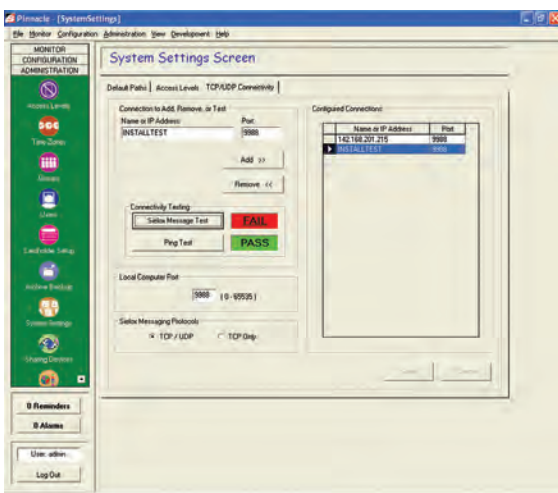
Pinnacle - [SystemSettings]

File Monitor Configuration Administration View Development Help

MONITOR
CONFIGURATION
ADMINISTRATION

Access Levels
Time Zones
Groups
Users
Cardholder Setup
Archive Backup
System Settings
Sharing Devices

0 Reminders
0 Alarms

User: admin
Log Out

System Settings Screen

Default Paths | Access Levels | TCP/UDP Connectivity

Connection to Add, Remove, or Test
Name or IP Address
INSTALLTEST
Port
9999

Add >>
Remove <<

Connectivity Testing
Sielox Message Test FAIL
Ping Test PASS

Local Computer Port
9999 (0 - 65535)

Sielox Messaging Protocols
TCP / UDP   TCP Only

Configured Connections
| Name or IP Address | Port |
|---|---|
| 142.168.201.215 | 9999 |
| INSTALLTEST | 9999 |

Save Cancel